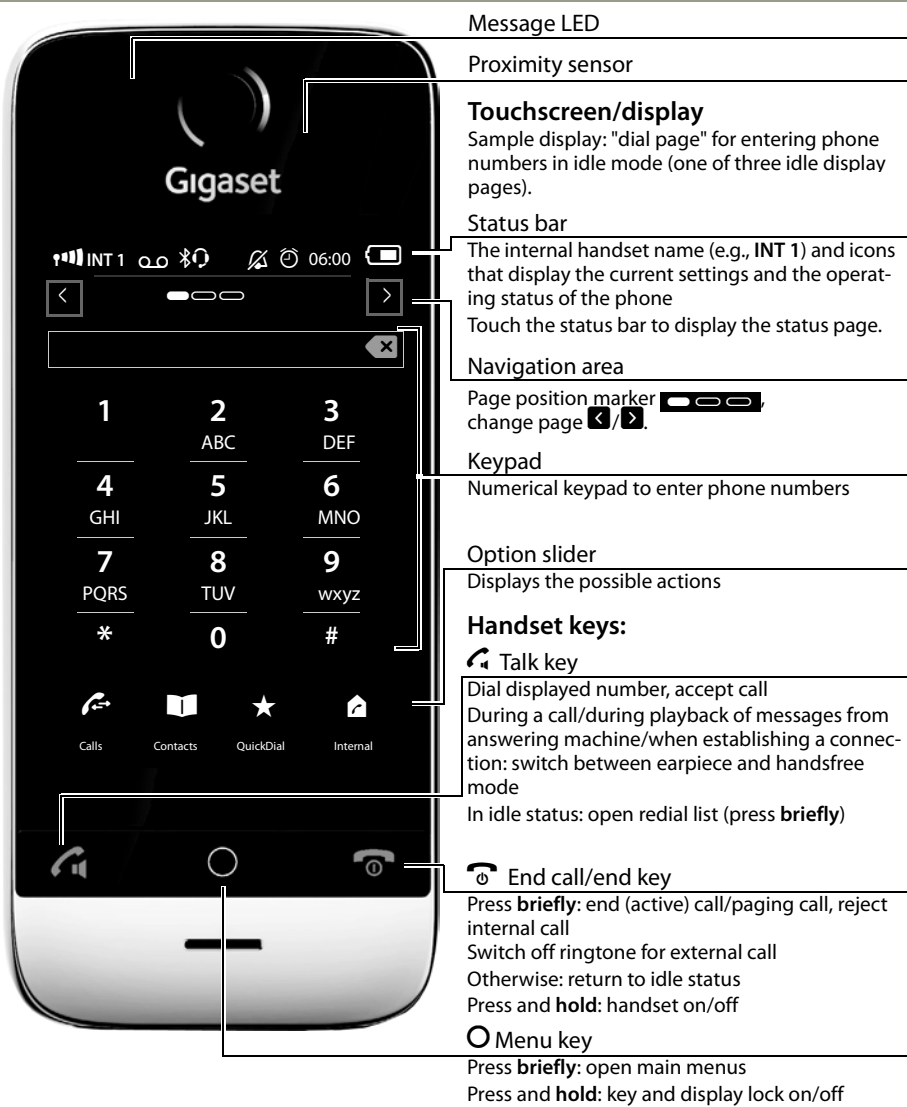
Gigaset

INT 1 06:00

1
2 ABC
3 DEF
4 GHI
5 JKL
6 MNO
7 PQRS
8 TUV
9 wxyz
*
0
#

Calls
Contacts
QuickDial
Internal

Message LED

Proximity sensor

**Touchscreen/display**
Sample display: "dial page" for entering phone numbers in idle mode (one of three idle display pages).

Status bar
The internal handset name (e.g., **INT 1**) and icons that display the current settings and the operating status of the phone
Touch the status bar to display the status page.

Navigation area
Page position marker, change page.

Keypad
Numerical keypad to enter phone numbers

Option slider
Displays the possible actions

**Handset keys:**

Talk key
Dial displayed number, accept call
During a call/during playback of messages from answering machine/when establishing a connection: switch between earpiece and handsfree mode
In idle status: open redial list (press **briefly**)

End call/end key
Press **briefly**: end (active) call/paging call, reject internal call
Switch off ringtone for external call
Otherwise: return to idle status
Press and **hold**: handset on/off

Menu key
Press **briefly**: open main menus
Press and **hold**: key and display lock on/off